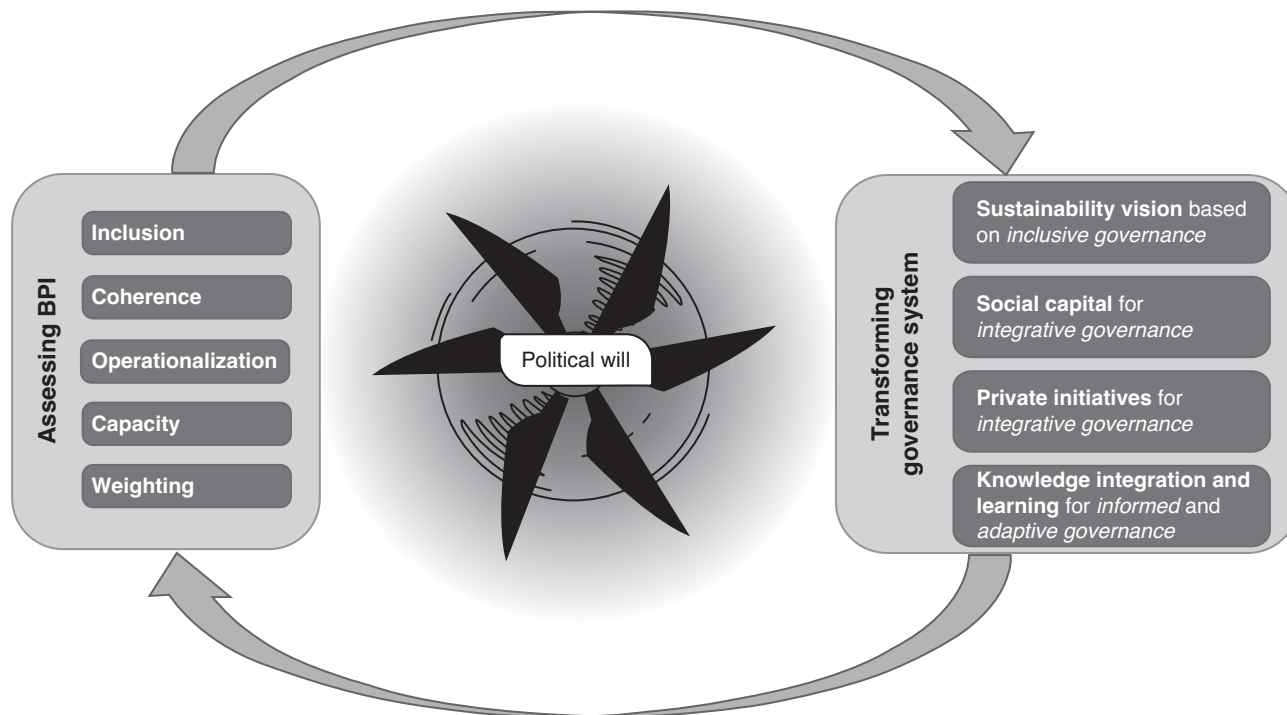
Assessing BPI

Inclusion

Coherence

Operationalization

Capacity

Weighting

Political will

Transforming governance system

Sustainability vision based on inclusive governance

Social capital for integrative governance

Private initiatives for integrative governance

Knowledge integration and learning for informed and adaptive governance